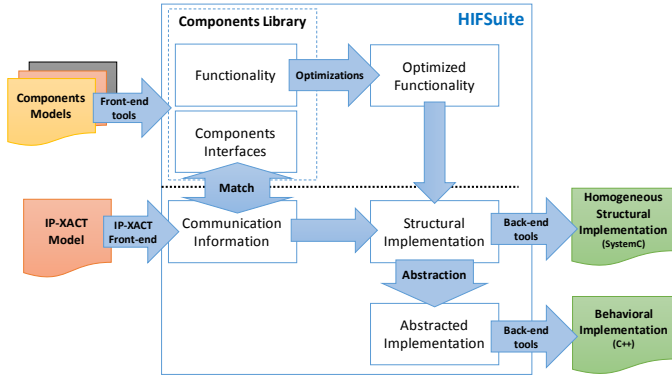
Components Library

HIFSuite

Components Models

Front-end tools

Functionality

Optimizations

Optimized Functionality

Components Interfaces

Match

IP-XACT Model

IP-XACT Front-end

Communication Information

Structural Implementation

Back-end tools

Homogeneous Structural Implementation (SystemC)

Abstraction

Abstracted Implementation

Back-end tools

Behavioral Implementation (C++)